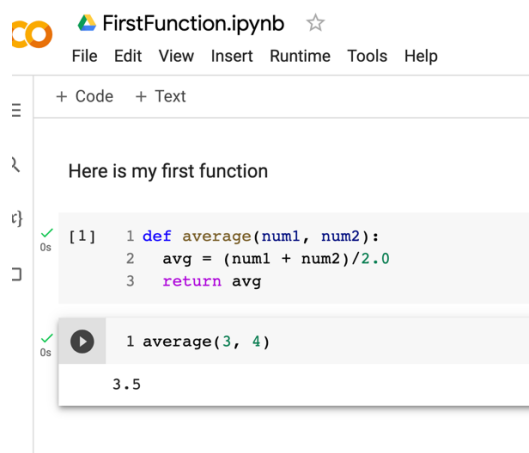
CO FirstFunction.ipynb ☆
File Edit View Insert Runtime Tools Help

+ Code + Text

Here is my first function

✓ 0s [1] 1 def average(num1, num2):
2 avg = (num1 + num2)/2.0
3 return avg

✓ 0s 1 average(3, 4)

3.5